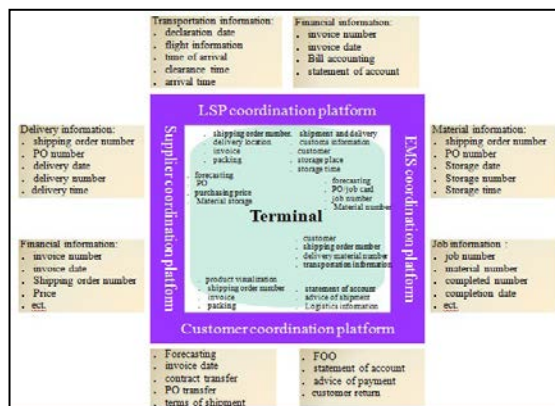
Transportation information:
. declaration date
. flight information
. time of arrival
. clearance time
. arrival time

Financial information:
. invoice number
. invoice date
. Bill accounting
. statement of account

Delivery information:
. shipping order number
. PO number
. delivery date
. delivery number
. delivery time

Material information:
. shipping order number
. PO number
. Storage date
. Storage number
. Storage time

LSP coordination platform

Supplier coordination platform

EMS coordination platform

. shipping order number
. delivery location
. invoice
. packing

. shipment and delivery
. customs information
. customer
. storage place
. storage time

. forecasting
. PO
. purchasing price
. Material storage

. forecasting
. PO/job card
. job number
. Material number

Terminal

. customer
. shipping order number
. delivery material number
. transportation information

. product visualization
. shipping order number
. invoice
. packing

. statement of account
. advice of shipment
. Logistics information

Financial information:
. invoice number
. invoice date
. Shipping order number
. Price
. ect.

Job information :
. job number
. material number
. completed number
. completion date
. ect.

Customer coordination platform

. Forecasting
. invoice date
. contract transfer
. PO transfer
. terms of shipment

. FOO
. statement of account
. advice of payment
. customer return